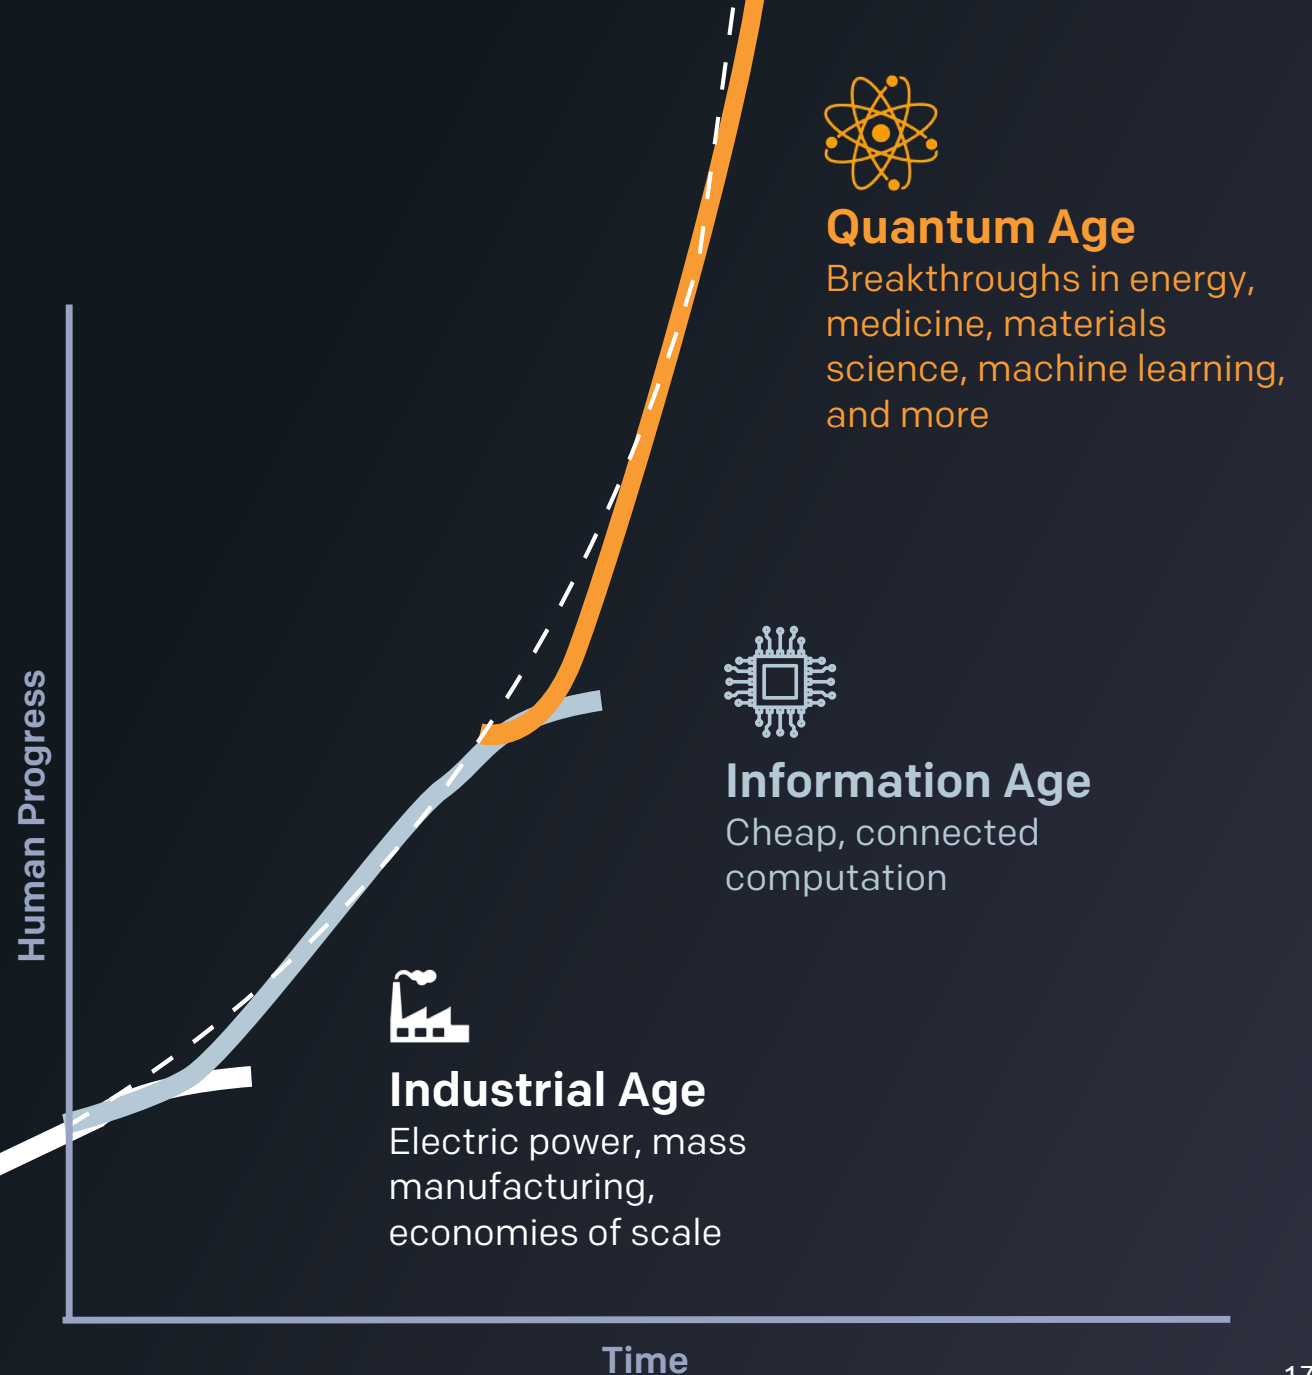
Quantum Age
Breakthroughs in energy, medicine, materials science, machine learning, and more

Information Age
Cheap, connected computation

Industrial Age
Electric power, mass manufacturing, economies of scale

Human Progress

Time

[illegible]